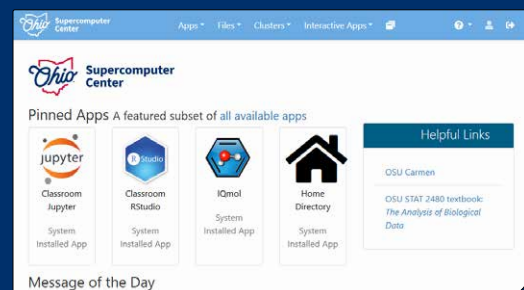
Ohio Supercomputer Center

Apps▾ Files▾ Clusters▾ Interactive Apps▾

Ohio Supercomputer Center

Pinned Apps A featured subset of all available apps

jupyter

Classroom Jupyter

System Installed App

R Studio

Classroom RStudio

System Installed App

IQmol

System Installed App

Home Directory

System Installed App

Helpful Links

OSU Carmen

OSU STAT 2480 textbook: The Analysis of Biological Data

Message of the Day